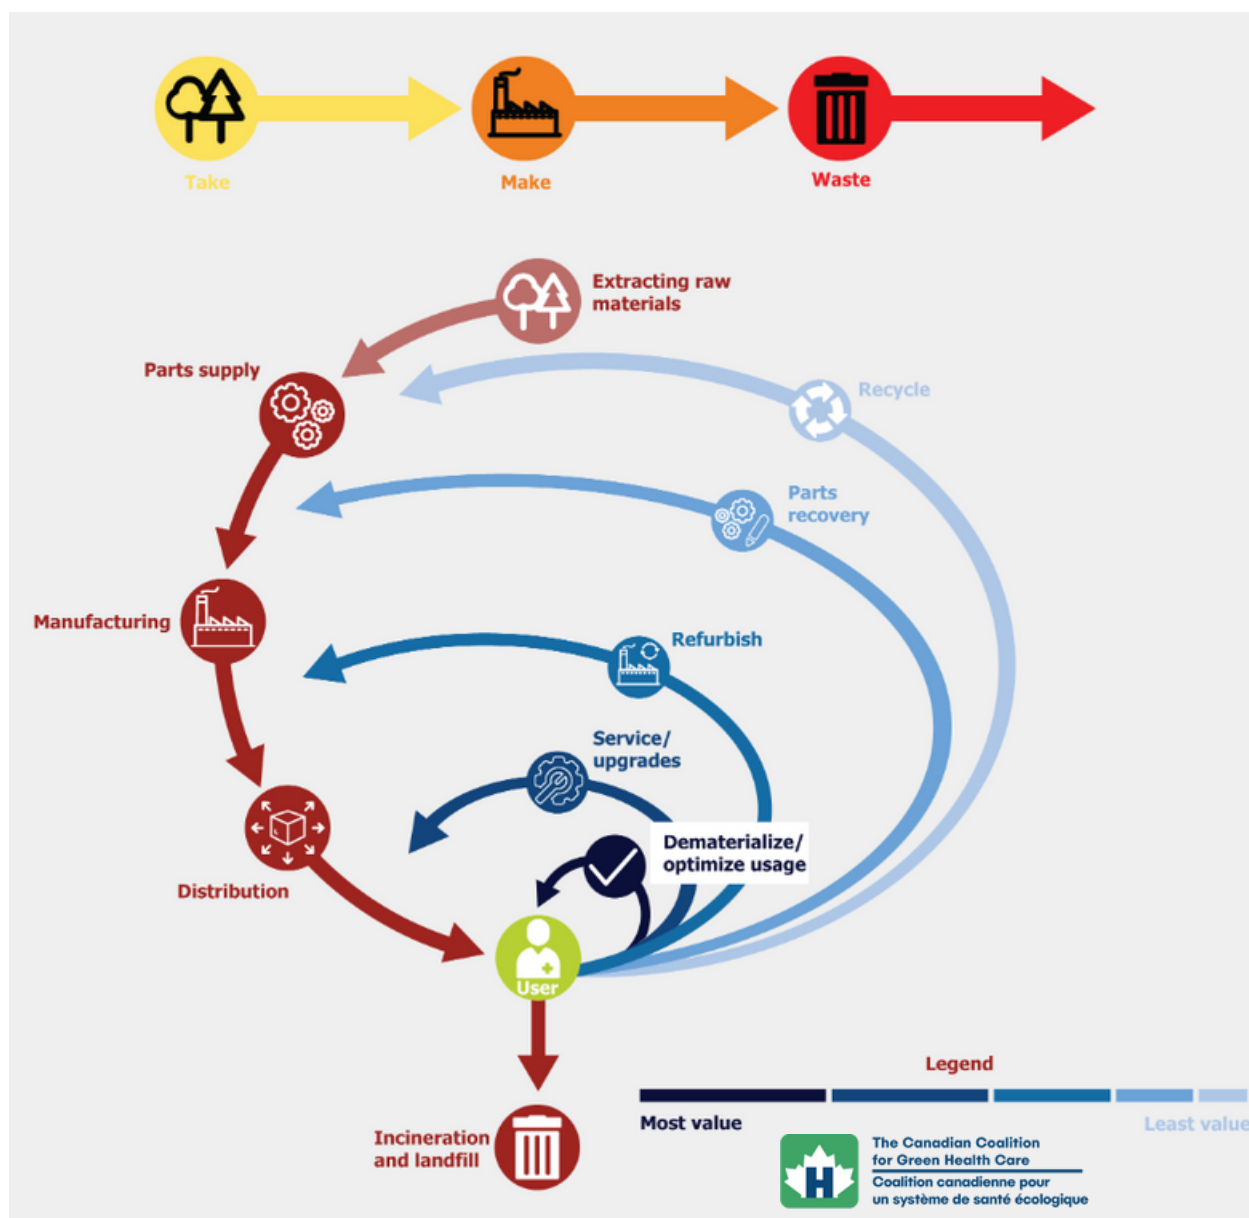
Take

Make

Waste

Extracting raw materials

Parts supply

Recycle

Parts recovery

Manufacturing

Refurbish

Service/ upgrades

Dematerialize/ optimize usage

Distribution

User

Incineration and landfill

Legend

Most value

Least value

The Canadian Coalition for Green Health Care

Coalition canadienne pour un système de santé écologique